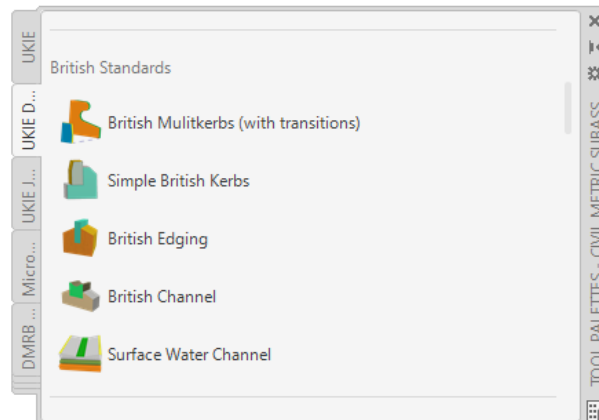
UKIE
UKIE D...
UKIE J...
Micro...
DMRB ...

British Standards

British Mulitkerbs (with transitions)

Simple British Kerbs

British Edging

British Channel

Surface Water Channel

TOOL PALETTES - CIVIL METRIC SUBASS